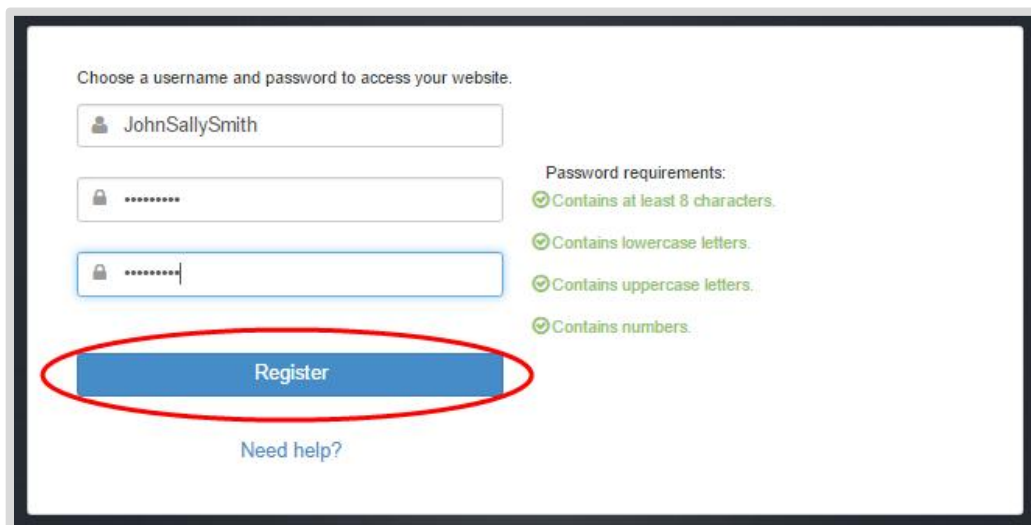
Choose a username and password to access your website.

JohnSallySmith

••••••••••

•••••••••

Password requirements:
Contains at least 8 characters.
Contains lowercase letters.
Contains uppercase letters.
Contains numbers.

Register

Need help?